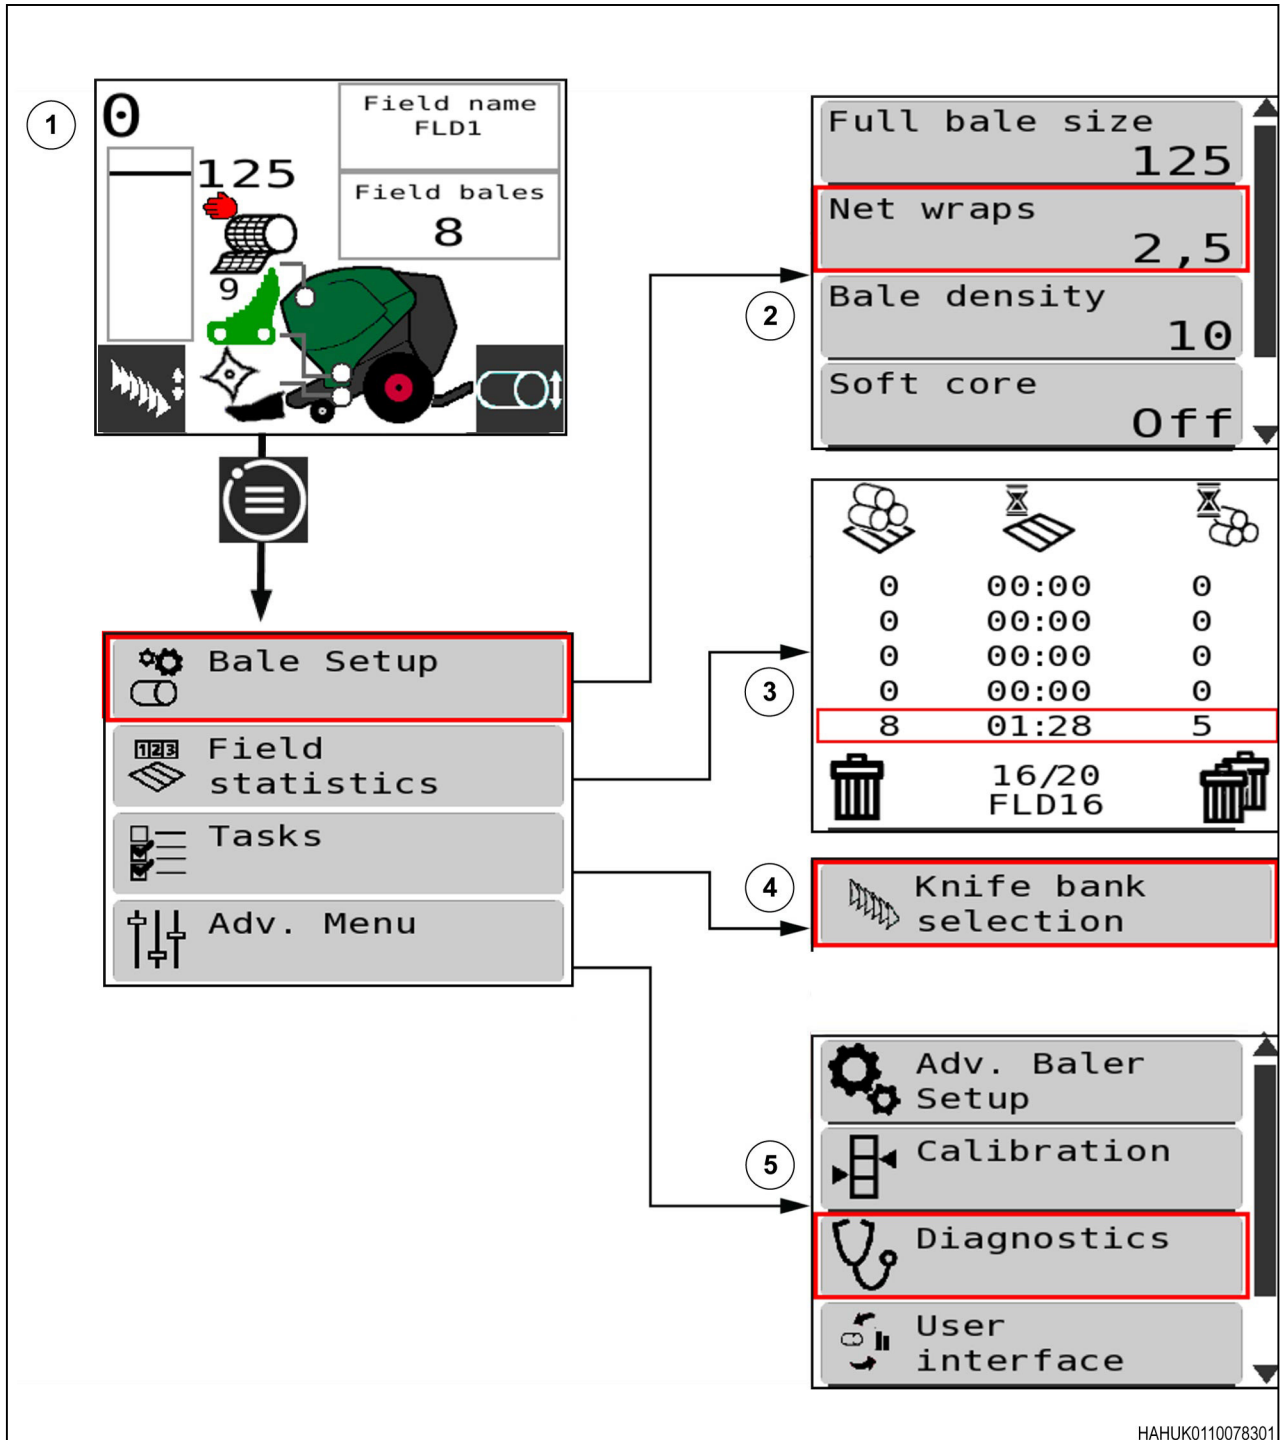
1

0

125

9

Field name
FLD1

Field bales
8

Bale Setup

1 2 3

Field statistics

Tasks

Adv. Menu

2

Full bale size
125

Net wraps
2,5

Bale density
10

Soft core
Off

3

| | | |
|---|---|---|
| 0 | 00:00 | 0 |
| 0 | 00:00 | 0 |
| 0 | 00:00 | 0 |
| 0 | 00:00 | 0 |
| 8 | 01:28 | 5 |

16/20
FLD16

4

Knife bank selection

5

Adv. Baler Setup

Calibration

Diagnostics

User interface

HAHUK0110078301